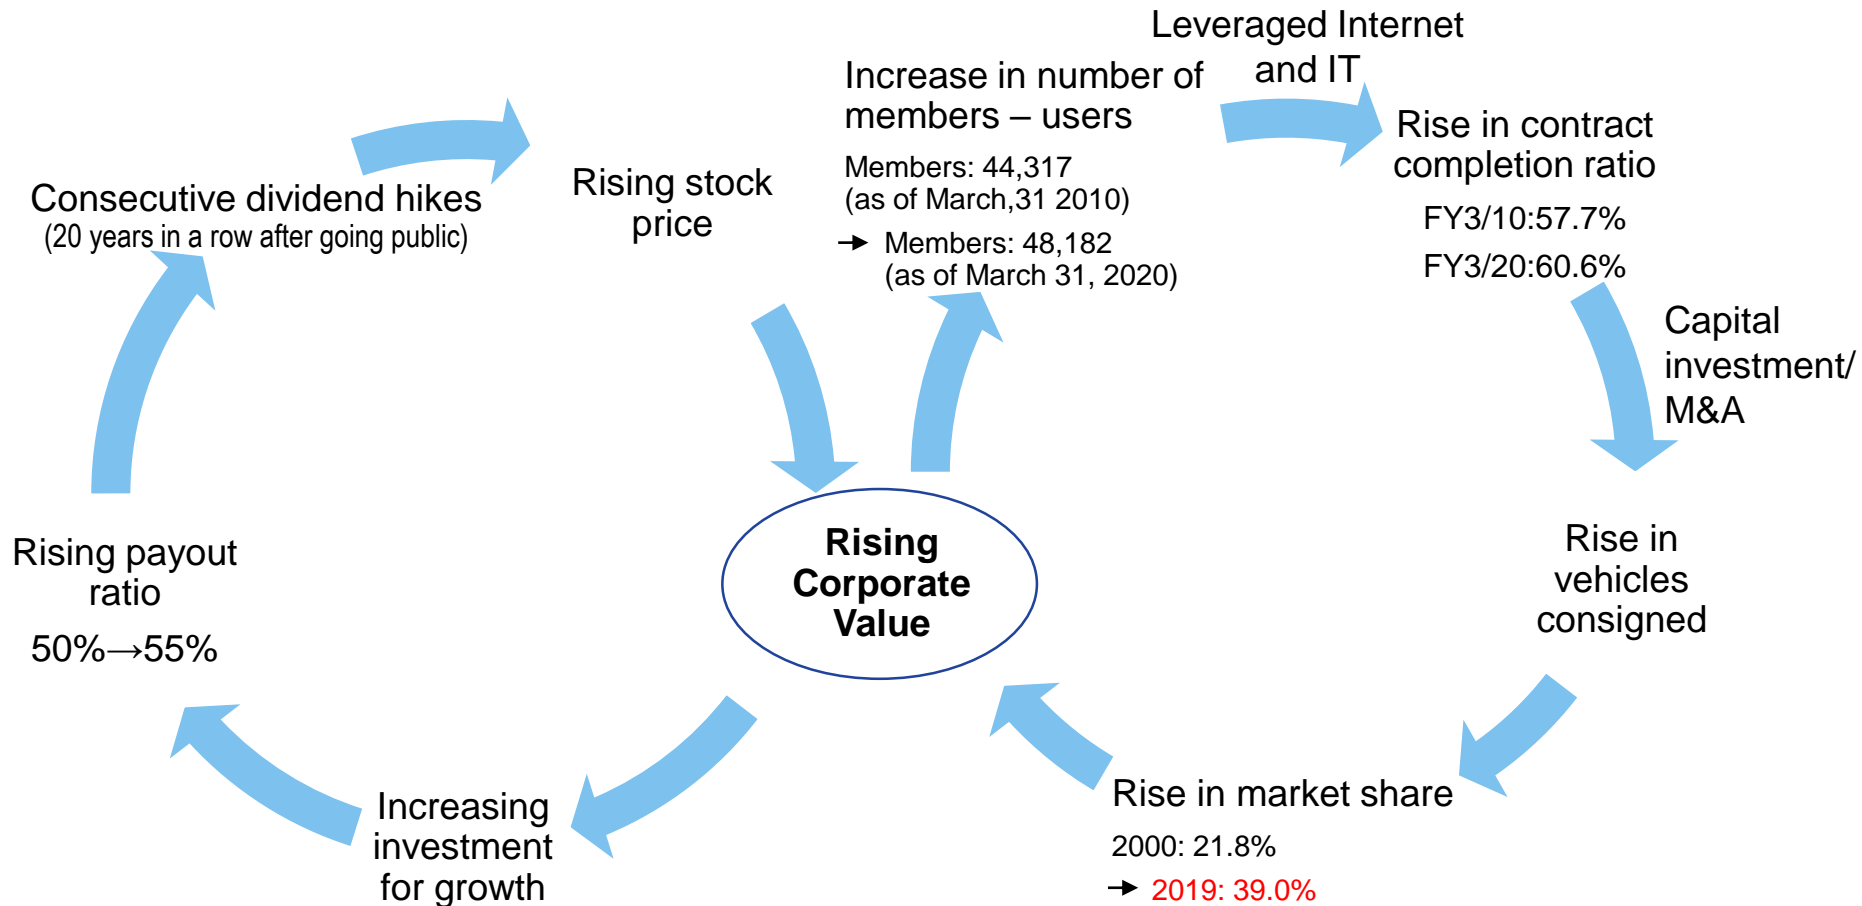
Leveraged Internet and IT

Increase in number of members – users

Members: 44,317
(as of March,31 2010)

→ Members: 48,182
(as of March 31, 2020)

Rise in contract completion ratio

FY3/10:57.7%

FY3/20:60.6%

Capital investment/ M&A

Rise in vehicles consigned

Rise in market share

2000: 21.8%

→ 2019: 39.0%

Rising Corporate Value

Increasing investment for growth

Rising payout ratio

50%→55%

Consecutive dividend hikes
(20 years in a row after going public)

Rising stock price